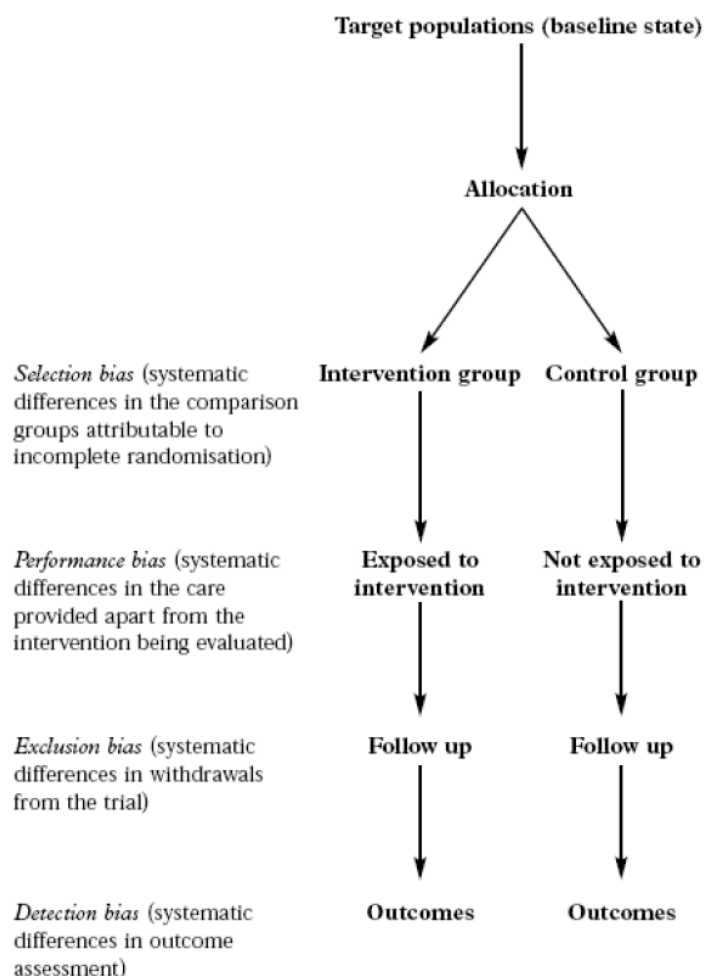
Target populations (baseline state)

Allocation

Selection bias (systematic differences in the comparison groups attributable to incomplete randomisation)

Intervention group

Control group

Performance bias (systematic differences in the care provided apart from the intervention being evaluated)

Exposed to intervention

Not exposed to intervention

Exclusion bias (systematic differences in withdrawals from the trial)

Follow up

Follow up

Detection bias (systematic differences in outcome assessment)

Outcomes

Outcomes